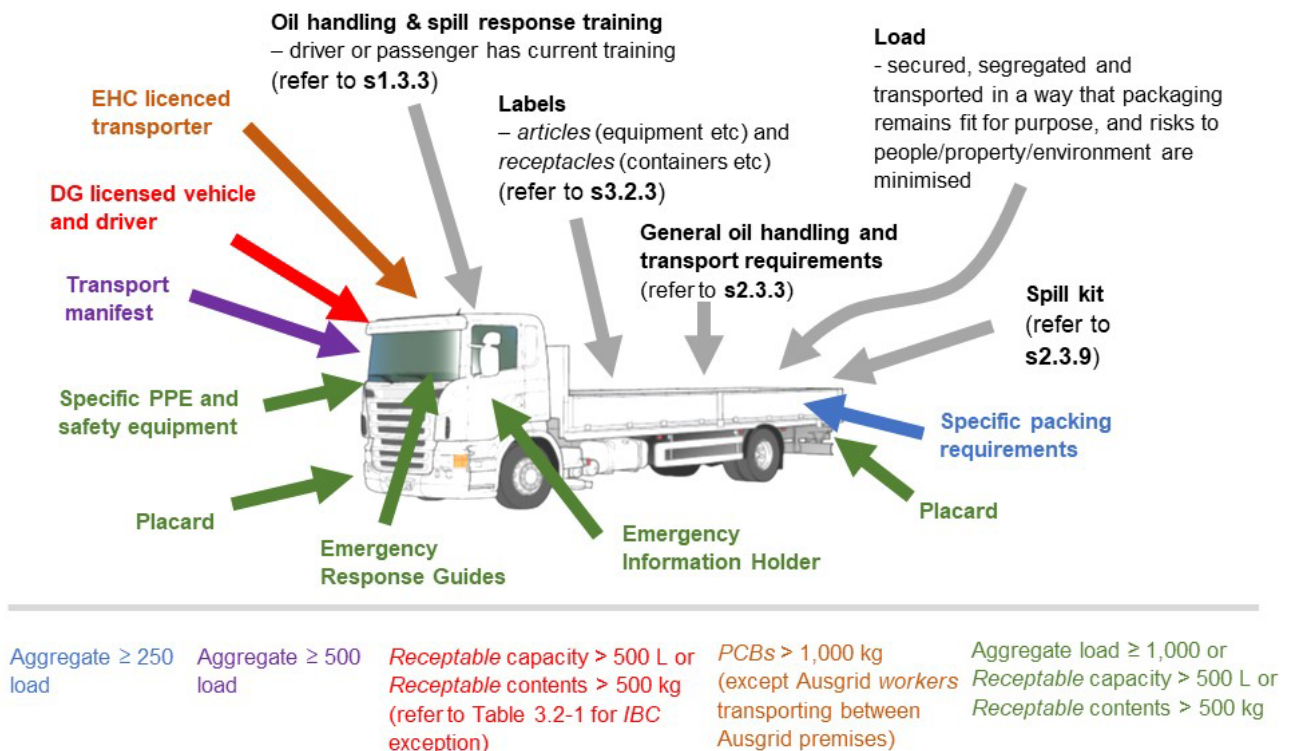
Oil handling & spill response training
– driver or passenger has current training
(refer to s1.3.3)

Load
- secured, segregated and transported in a way that packaging remains fit for purpose, and risks to people/property/environment are minimised

EHC licenced transporter

Labels
– articles (equipment etc) and receptacles (containers etc)
(refer to s3.2.3)

DG licensed vehicle and driver

General oil handling and transport requirements
(refer to s2.3.3)

Transport manifest

Spill kit
(refer to s2.3.9)

Specific PPE and safety equipment

Specific packing requirements

Placard

Placard

Emergency Response Guides

Emergency Information Holder

Aggregate ≥ 250 load

Aggregate ≥ 500 load

Receptable capacity > 500 L or Receptable contents > 500 kg (refer to Table 3.2-1 for IBC exception)

PCBs > 1,000 kg (except Ausgrid workers transporting between Ausgrid premises)

Aggregate load ≥ 1,000 or Receptable capacity > 500 L or Receptable contents > 500 kg